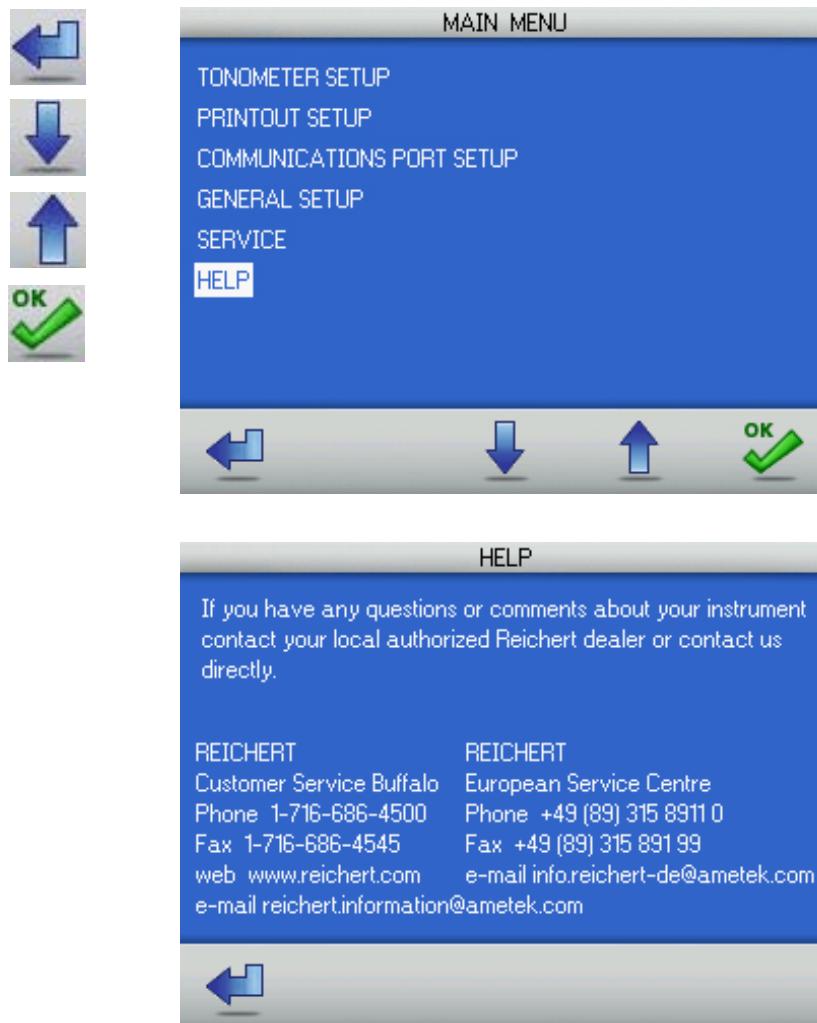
OK

MAIN MENU

TONOMETER SETUP
PRINTOUT SETUP
COMMUNICATIONS PORT SETUP
GENERAL SETUP
SERVICE
HELP

OK

HELP

If you have any questions or comments about your instrument contact your local authorized Reichert dealer or contact us directly.

REICHERT
Customer Service Buffalo
Phone 1-716-686-4500
Fax 1-716-686-4545
web www.reichert.com
e-mail reichert.information@ametek.com

REICHERT
European Service Centre
Phone +49 (89) 315 8911 0
Fax +49 (89) 315 891 99
e-mail info.reichert-de@ametek.com